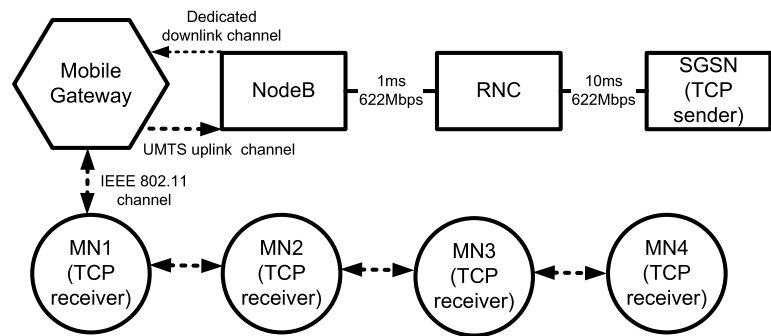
Dedicated downlink channel

Mobile Gateway

NodeB

1ms 622Mbps

RNC

10ms 622Mbps

SGSN (TCP sender)

UMTS uplink channel

IEEE 802.11 channel

MN1 (TCP receiver)

MN2 (TCP receiver)

MN3 (TCP receiver)

MN4 (TCP receiver)